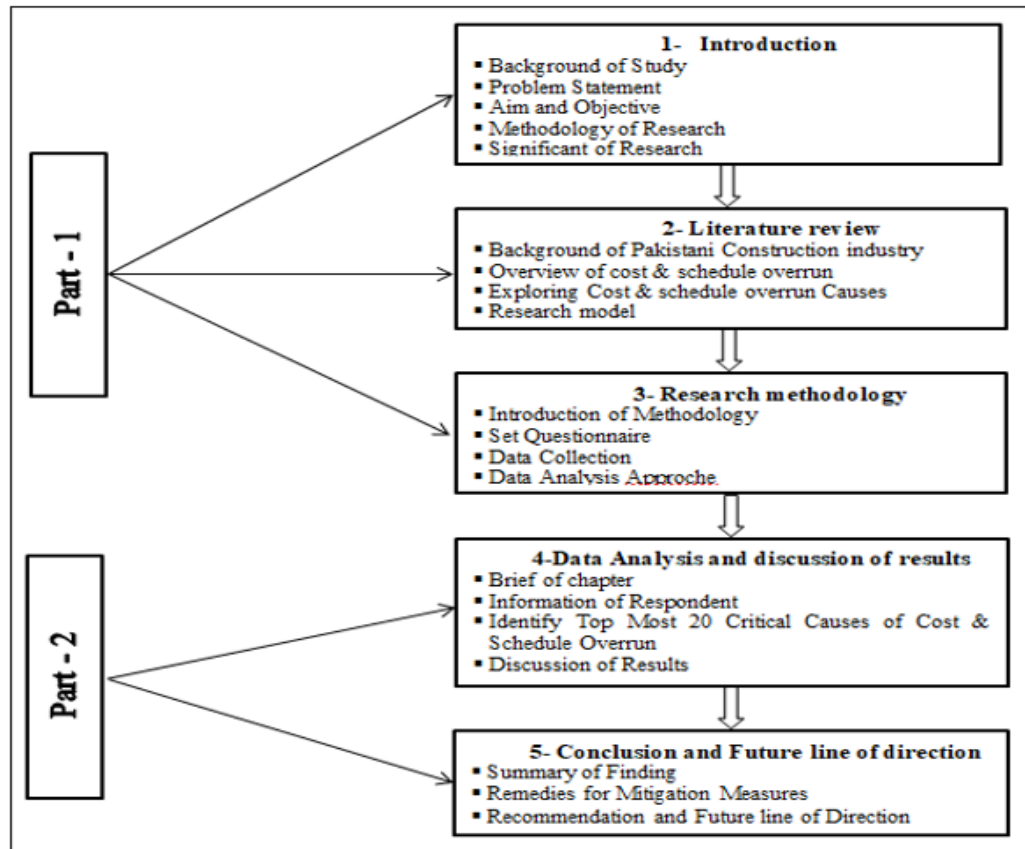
Part - 1

1- Introduction
- Background of Study
- Problem Statement
- Aim and Objective
- Methodology of Research
- Significant of Research

2- Literature review
- Background of Pakistani Construction industry
- Overview of cost & schedule overrun
- Exploring Cost & schedule overrun Causes
- Research model

3- Research methodology
- Introduction of Methodology
- Set Questionnaire
- Data Collection
- Data Analysis Approche

Part - 2

4-Data Analysis and discussion of results
- Brief of chapter
- Information of Respondent
- Identify Top Most 20 Critical Causes of Cost & Schedule Overrun
- Discussion of Results

5- Conclusion and Future line of direction
- Summary of Finding
- Remedies for Mitigation Measures
- Recommendation and Future line of Direction